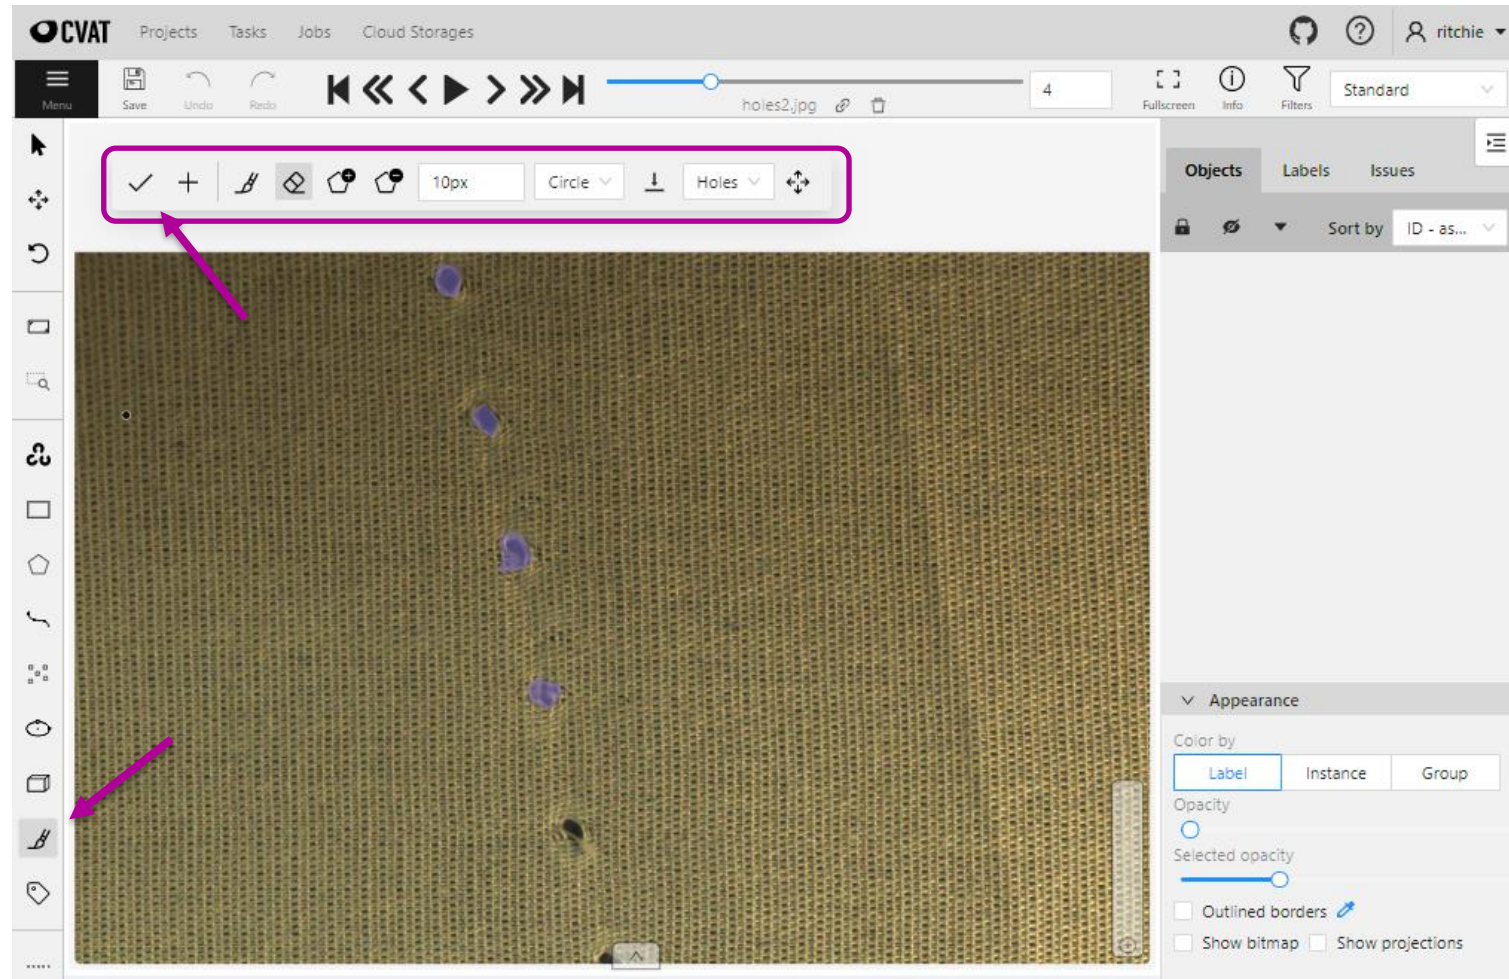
CVAT Projects Tasks Jobs Cloud Storages

ritchie

Menu Save Undo Redo

holes2.jpg

4

Fullscreen Info Filters Standard

10px Circle Holes

Objects Labels Issues

Sort by ID - as...

Appearance

Color by

Label Instance Group

Opacity

Selected opacity

Outlined borders

Show bitmap Show projections